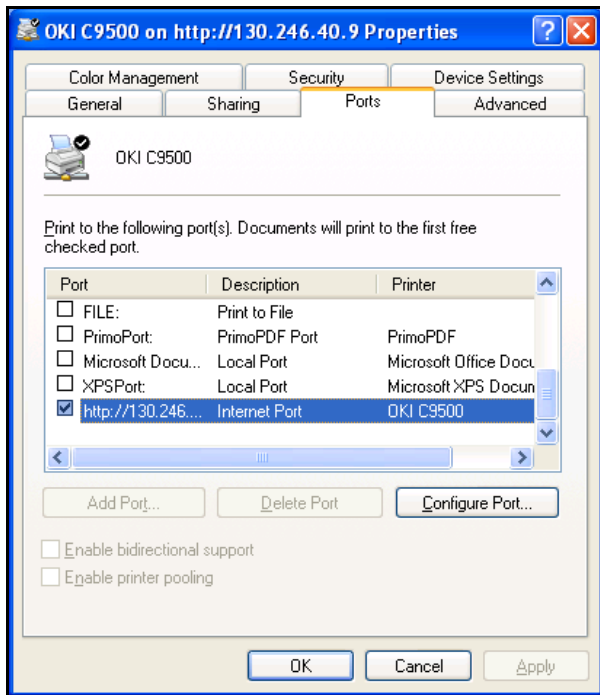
OKI C9500 on http://130.246.40.9 Properties

Color Management | Security | Device Settings
General | Sharing | Ports | Advanced

OKI C9500

Print to the following port(s). Documents will print to the first free checked port.

| Port | Description | Printer |
|---|---|---|
| FILE: | Print to File | |
| PrimoPort: | PrimoPDF Port | PrimoPDF |
| Microsoft Docu... | Local Port | Microsoft Office Docu |
| XPSPort: | Local Port | Microsoft XPS Docum |
| http://130.246.... | Internet Port | OKI C9500 |

Add Port... Delete Port Configure Port...

Enable bidirectional support
Enable printer pooling

OK Cancel Apply